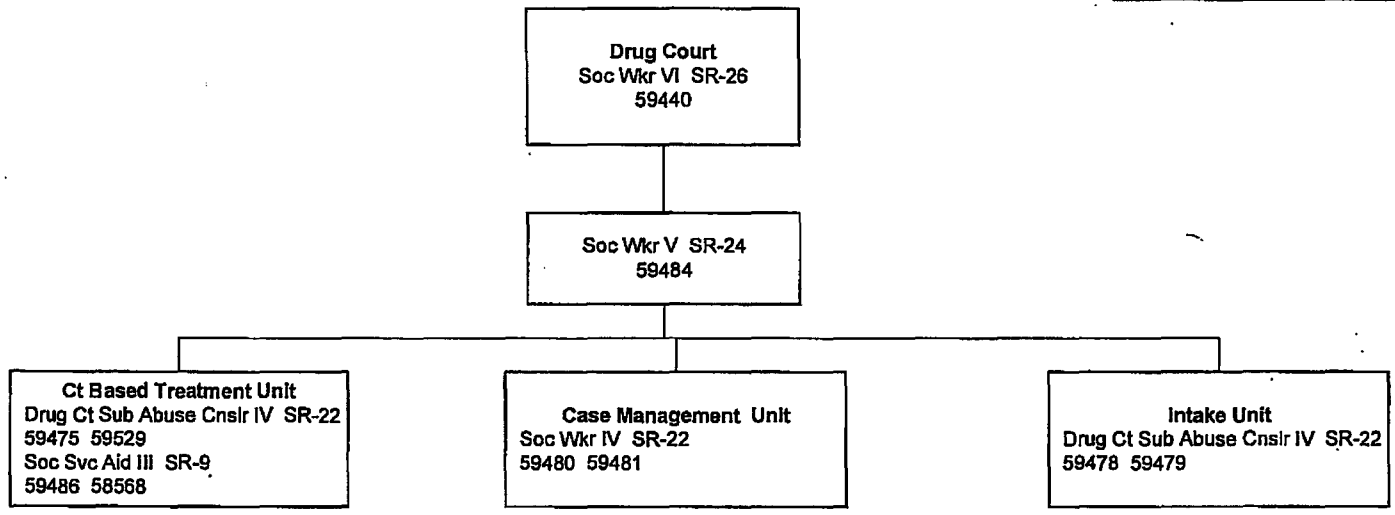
Drug Court
Soc Wkr VI SR-26
59440

Soc Wkr V SR-24
59484

Ct Based Treatment Unit
Drug Ct Sub Abuse Cnslr IV SR-22
59475 59529
Soc Svc Aid III SR-9
59486 58568

Case Management Unit
Soc Wkr IV SR-22
59480 59481

Intake Unit
Drug Ct Sub Abuse Cnslr IV SR-22
59478 59479